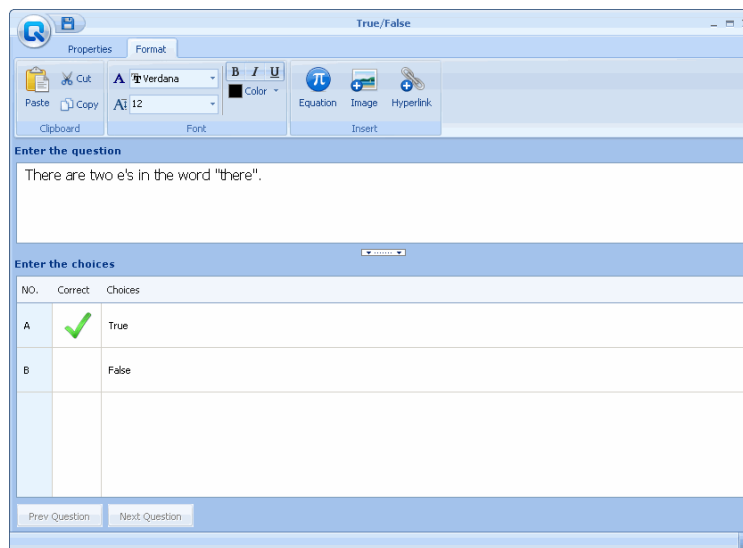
True/False

Properties Format

Paste Cut Copy
Clipboard

A Verdana
A 12
B I U
Color
Font

Equation Image Hyperlink
Insert

Enter the question

There are two e's in the word "there".

Enter the choices

| NO. | Correct | Choices |
|---|---|---|
| A | ✓ | True |
| B | | False |

Prev Question Next Question